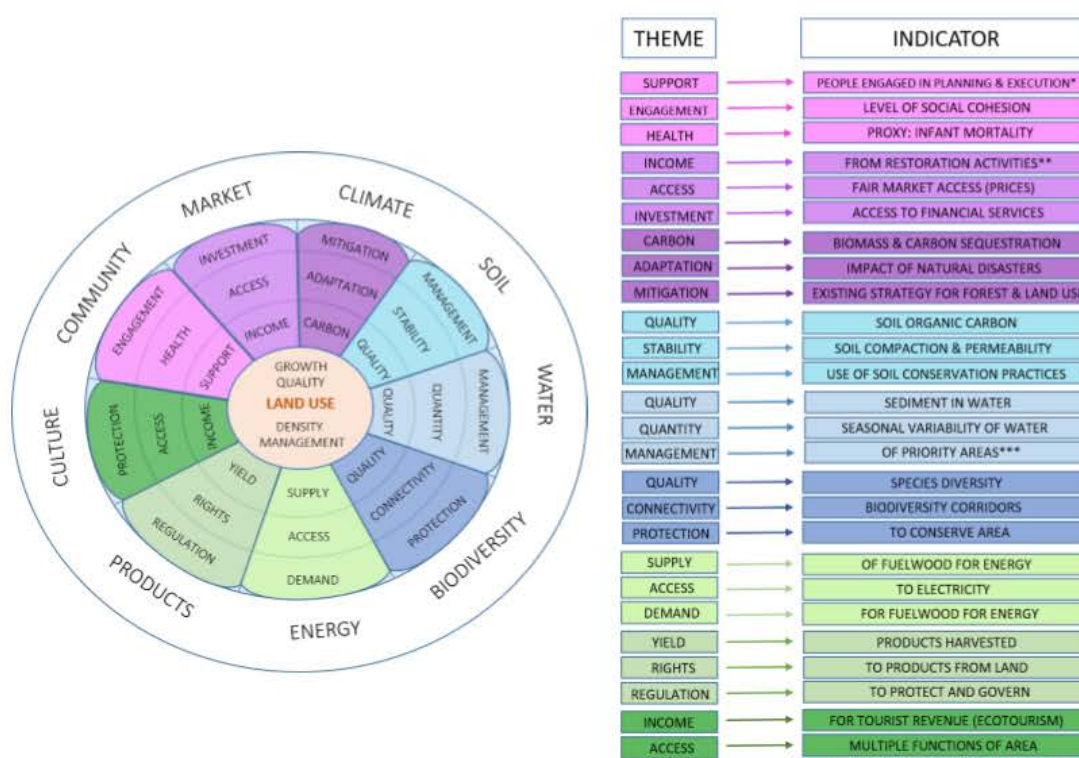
MARKET
CLIMATE
SOIL
WATER
BIODIVERSITY
ENERGY
PRODUCTS
CULTURE
COMMUNITY

INVESTMENT
ACCESS
INCOME
MITIGATION
ADAPTATION
CARBON
MANAGEMENT
STABILITY
QUALITY
MANAGEMENT
QUANTITY
QUALITY
QUALITY
CONNECTIVITY
PROTECTION
SUPPLY
ACCESS
DEMAND
YIELD
RIGHTS
REGULATION
PROTECTION
ACCESS
INCOME
ENGAGEMENT
HEALTH
SUPPORT

GROWTH
QUALITY
LAND USE
DENSITY
MANAGEMENT

| THEME | INDICATOR |
|---|---|
| SUPPORT | PEOPLE ENGAGED IN PLANNING & EXECUTION* |
| ENGAGEMENT | LEVEL OF SOCIAL COHESION |
| HEALTH | PROXY: INFANT MORTALITY |
| INCOME | FROM RESTORATION ACTIVITIES** |
| ACCESS | FAIR MARKET ACCESS (PRICES) |
| INVESTMENT | ACCESS TO FINANCIAL SERVICES |
| CARBON | BIOMASS & CARBON SEQUESTRATION |
| ADAPTATION | IMPACT OF NATURAL DISASTERS |
| MITIGATION | EXISTING STRATEGY FOR FOREST & LAND US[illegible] |
| QUALITY | SOIL ORGANIC CARBON |
| STABILITY | SOIL COMPACTION & PERMEABILITY |
| MANAGEMENT | USE OF SOIL CONSERVATION PRACTICES |
| QUALITY | SEDIMENT IN WATER |
| QUANTITY | SEASONAL VARIABILITY OF WATER |
| MANAGEMENT | OF PRIORITY AREAS*** |
| QUALITY | SPECIES DIVERSITY |
| CONNECTIVITY | BIODIVERSITY CORRIDORS |
| PROTECTION | TO CONSERVE AREA |
| SUPPLY | OF FUELWOOD FOR ENERGY |
| ACCESS | TO ELECTRICITY |
| DEMAND | FOR FUELWOOD FOR ENERGY |
| YIELD | PRODUCTS HARVESTED |
| RIGHTS | TO PRODUCTS FROM LAND |
| REGULATION | TO PROTECT AND GOVERN |
| INCOME | FOR TOURIST REVENUE (ECOTOURISM) |
| ACCESS | MULTIPLE FUNCTIONS OF AREA |